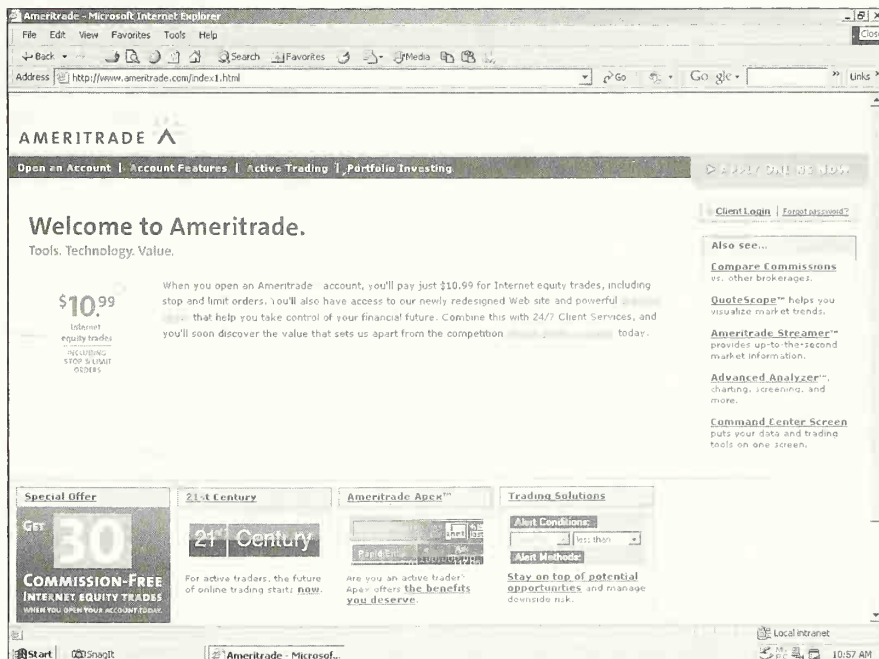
Ameritrade - Microsoft Internet Explorer

File Edit View Favorites Tools Help

Back Search Favorites Media

Address http://www.ameritrade.com/index1.html Go Google Links

AMERITRADE

Open an Account | Account Features | Active Trading | Portfolio Investing

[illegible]

Welcome to Ameritrade.

Tools. Technology. Value.

Client Login | Forgot password?

Also see...

Compare Commissions vs. other brokerages.

QuoteScope™ helps you visualize market trends.

Ameritrade Streamer™ provides up-to-the-second market information.

Advanced Analyzer™, charting, screening, and more.

Command Center Screen puts your data and trading tools on one screen.

$10.99 Internet equity trades INCLUDING STOP & LIMIT ORDERS

When you open an Ameritrade account, you'll pay just $10.99 for Internet equity trades, including stop and limit orders. You'll also have access to our newly redesigned Web site and powerful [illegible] that help you take control of your financial future. Combine this with 24/7 Client Services, and you'll soon discover the value that sets us apart from the competition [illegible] today.

Special Offer

GET 30 COMMISSION-FREE INTERNET EQUITY TRADES WHEN YOU OPEN YOUR ACCOUNT TODAY.

21st Century

21st Century

For active traders, the future of online trading starts now.

Ameritrade Apex™

Are you an active trader? Apex offers the benefits you deserve.

Trading Solutions

Alert Conditions:

less than

Alert Methods:

Stay on top of potential opportunities and manage downside risk.

Local intranet

Start SnagIt Ameritrade - Microsof... 10:57 AM